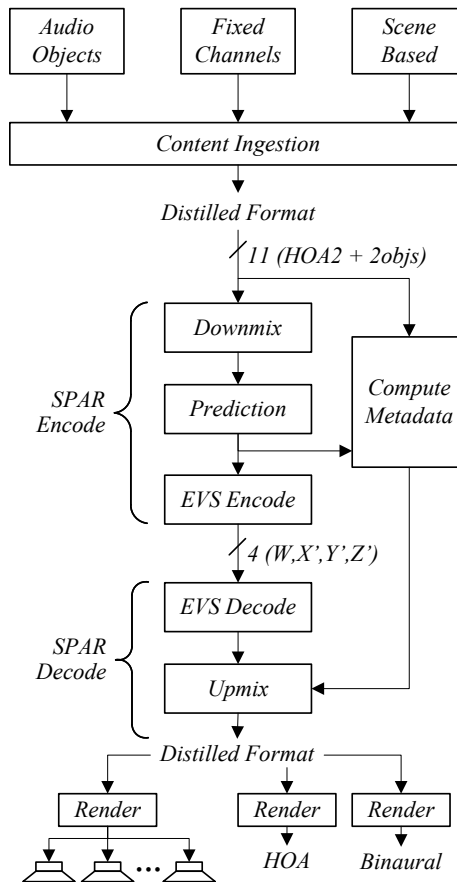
Audio Objects

Fixed Channels

Scene Based

Content Ingestion

Distilled Format

11 (HOA2 + 2objs)

SPAR Encode

Downmix

Prediction

EVS Encode

Compute Metadata

4 (W,X',Y',Z')

SPAR Decode

EVS Decode

Upmix

Distilled Format

Render

Render

Render

...

HOA

Binaural